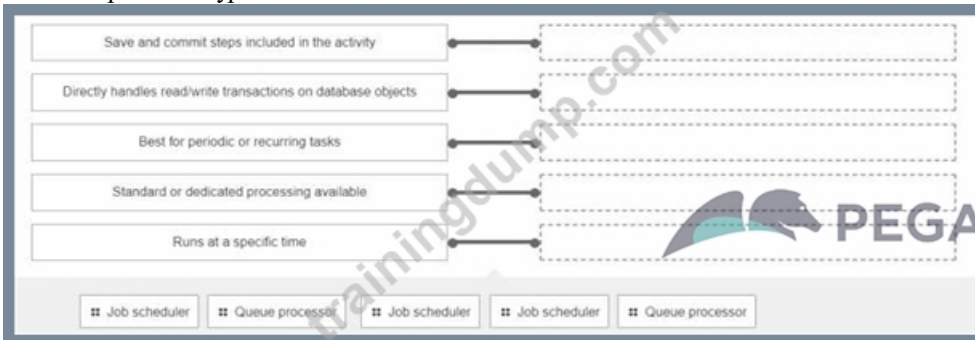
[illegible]

Save and commit steps included in the activity

Directly handles read/write transactions on database objects

Best for periodic or recurring tasks

Standard or dedicated processing available

Runs at a specific time

trainingdump.com

PEGA

Job scheduler
Queue processor
Job scheduler
Job scheduler
Queue processor